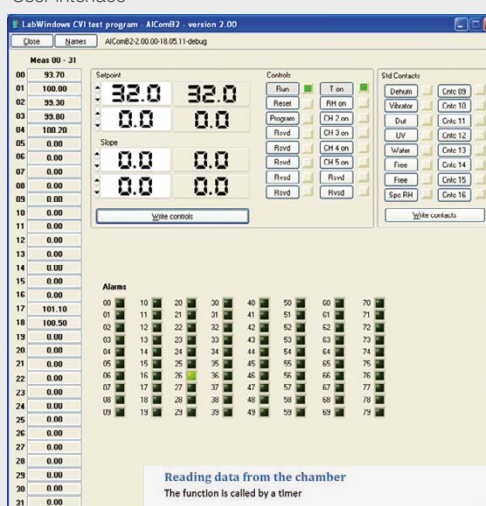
User interface

LabWindows CVI test program - AIComB2 - version 2.00

Close | Names | AIComB2-2.00.00-18.05.11-debug

Meas 00 - 31

| | |
|---|---|
| 00 | 93.70 |
| 01 | 100.00 |
| 02 | 99.30 |
| 03 | 99.80 |
| 04 | 100.20 |
| 05 | 0.00 |
| 06 | 0.00 |
| 07 | 0.00 |
| 08 | 0.00 |
| 09 | 0.00 |
| 10 | 0.00 |
| 11 | 0.00 |
| 12 | 0.00 |
| 13 | 0.00 |
| 14 | 0.00 |
| 15 | 0.00 |
| 16 | 0.00 |
| 17 | 101.10 |
| 18 | 100.50 |
| 19 | 0.00 |
| 20 | 0.00 |
| 21 | 0.00 |
| 22 | 0.00 |
| 23 | 0.00 |
| 24 | 0.00 |
| 25 | 0.00 |
| 26 | 0.00 |
| 27 | 0.00 |
| 28 | 0.00 |
| 29 | 0.00 |
| 30 | 0.00 |
| 31 | 0.00 |

Setpoint
32.0 32.0
0.0 0.0

Slope
0.0 0.0
0.0 0.0

Write controls

Controls
Run | T on
Reset | RH on
Program | CH 2 on
Rsvd | CH 3 on
Rsvd | CH 4 on
Rsvd | CH 5 on
Rsvd | Rsvd
Rsvd | Rsvd

Std Contacts
Dehum | Cntc 09
Vibrator | Cntc 10
Dut | Cntc 11
UV | Cntc 12
Water | Cntc 13
Free | Cntc 14
Free | Cntc 15
Spc RH | Cntc 16

Write contacts

Alarms
00 10 20 30 40 50 60 70
01 11 21 31 41 51 61 71
02 12 22 32 42 52 62 72
03 13 23 33 43 53 63 73
04 14 24 34 44 54 64 74
05 15 25 35 45 55 65 75
06 16 26 36 46 56 66 76
07 17 27 37 47 57 67 77
08 18 28 38 48 58 68 78
09 19 29 39 49 59 69 79

Reading data from the chamber
The function is called by a timer